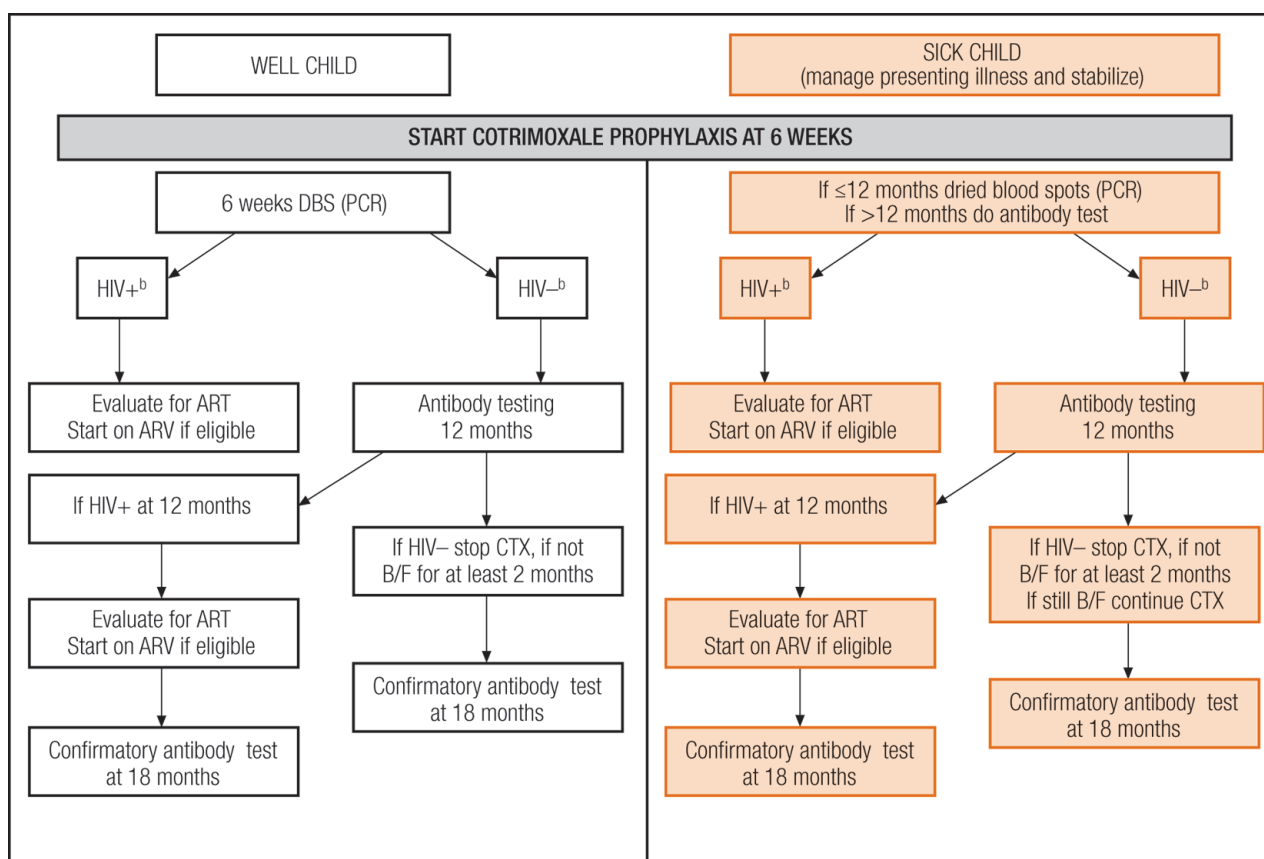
WELL CHILD

SICK CHILD
(manage presenting illness and stabilize)

START COTRIMOXALE PROPHYLAXIS AT 6 WEEKS

6 weeks DBS (PCR)

HIV+$^b$

HIV–$^b$

Evaluate for ART
Start on ARV if eligible

Antibody testing
12 months

If HIV+ at 12 months

If HIV– stop CTX, if not B/F for at least 2 months

Evaluate for ART
Start on ARV if eligible

Confirmatory antibody test at 18 months

Confirmatory antibody test at 18 months

If ≤12 months dried blood spots (PCR)
If >12 months do antibody test

HIV+$^b$

HIV–$^b$

Evaluate for ART
Start on ARV if eligible

Antibody testing
12 months

If HIV+ at 12 months

If HIV– stop CTX, if not B/F for at least 2 months
If still B/F continue CTX

Evaluate for ART
Start on ARV if eligible

Confirmatory antibody test at 18 months

Confirmatory antibody test at 18 months